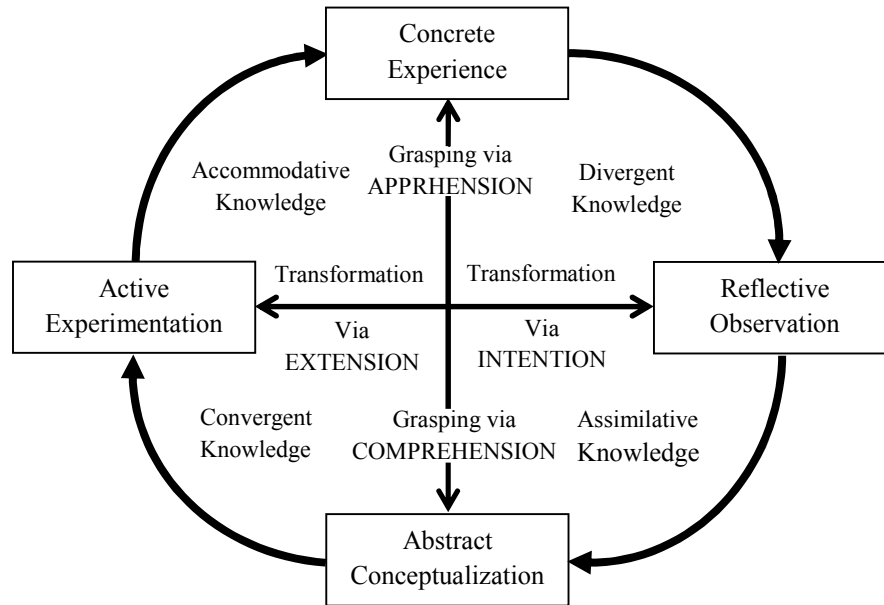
Concrete Experience

Accommodative Knowledge

Grasping via APPRHENSION

Divergent Knowledge

Active Experimentation

Transformation

Via EXTENSION

Transformation

Via INTENTION

Reflective Observation

Convergent Knowledge

Grasping via COMPREHENSION

Assimilative Knowledge

Abstract Conceptualization